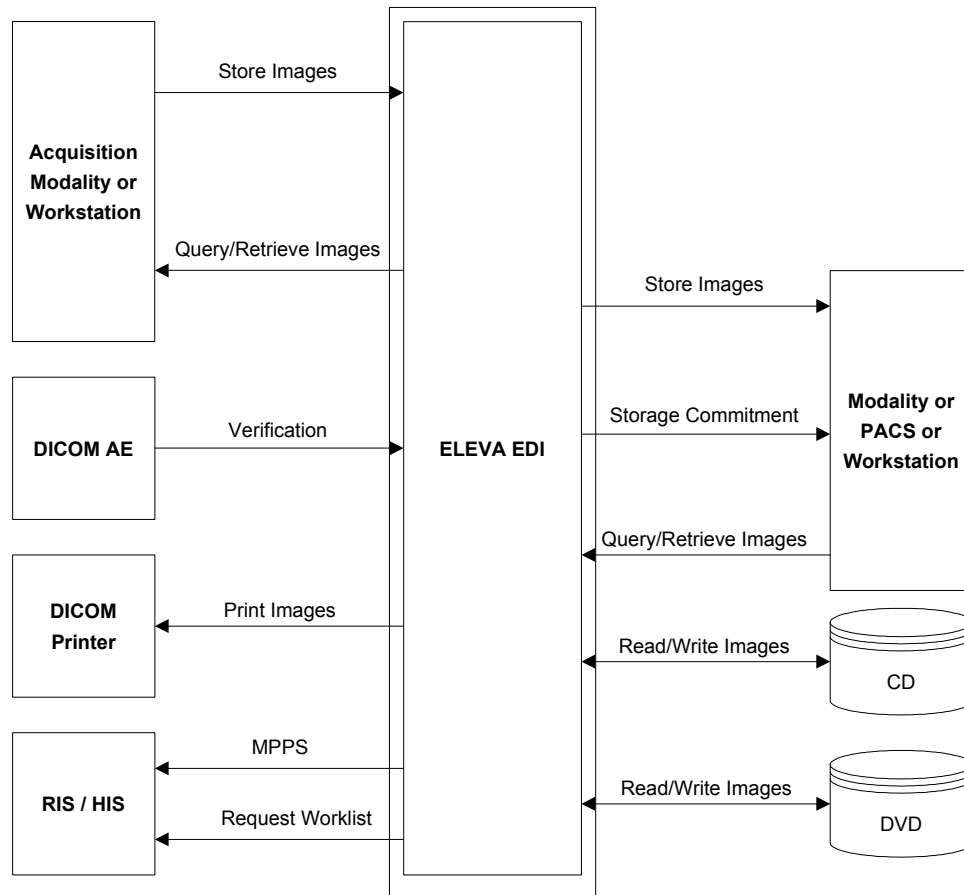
Store Images

Acquisition Modality or Workstation

Query/Retrieve Images

DICOM AE

Verification

DICOM Printer

Print Images

RIS / HIS

MPPS

Request Worklist

ELEVA EDI

Store Images

Storage Commitment

Query/Retrieve Images

Modality or PACS or Workstation

Read/Write Images

CD

Read/Write Images

DVD